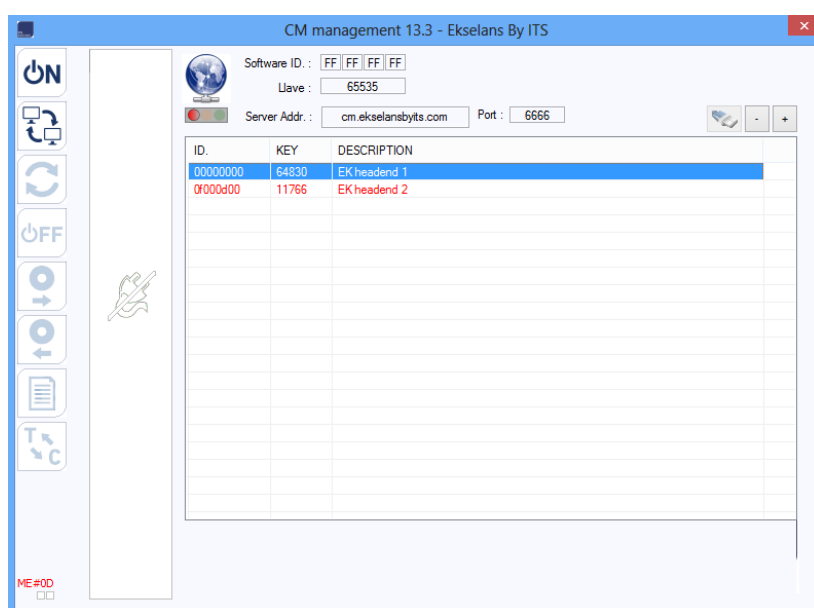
CM management 13.3 - Ekselans By ITS

ON

OFF

T
C

Software ID. : FF FF FF FF

Llave : 65535

Server Addr. : cm.ekselansbyits.com

Port : 6666

- +

| ID. | KEY | DESCRIPTION |
|---|---|---|
| 00000000 | 64830 | EK headend 1 |
| 0f000d00 | 11766 | EK headend 2 |

ME#0D